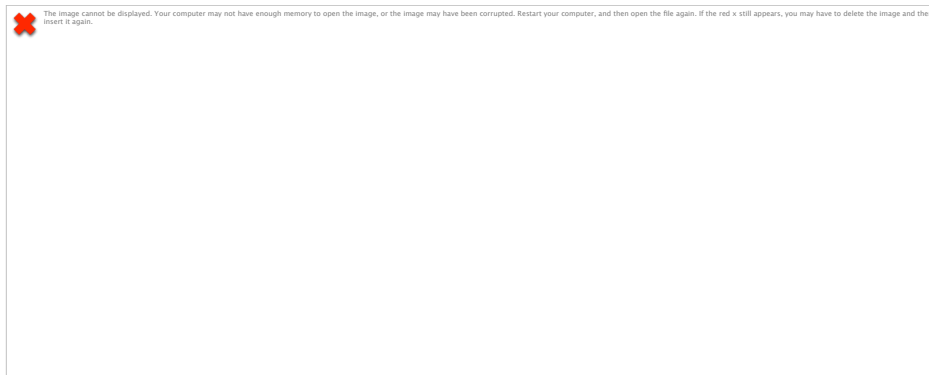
The image cannot be displayed. Your computer may not have enough memory to open the image, or the image may have been corrupted. Restart your computer, and then open the file again. If the red x still appears, you may have to delete the image and then insert it again.